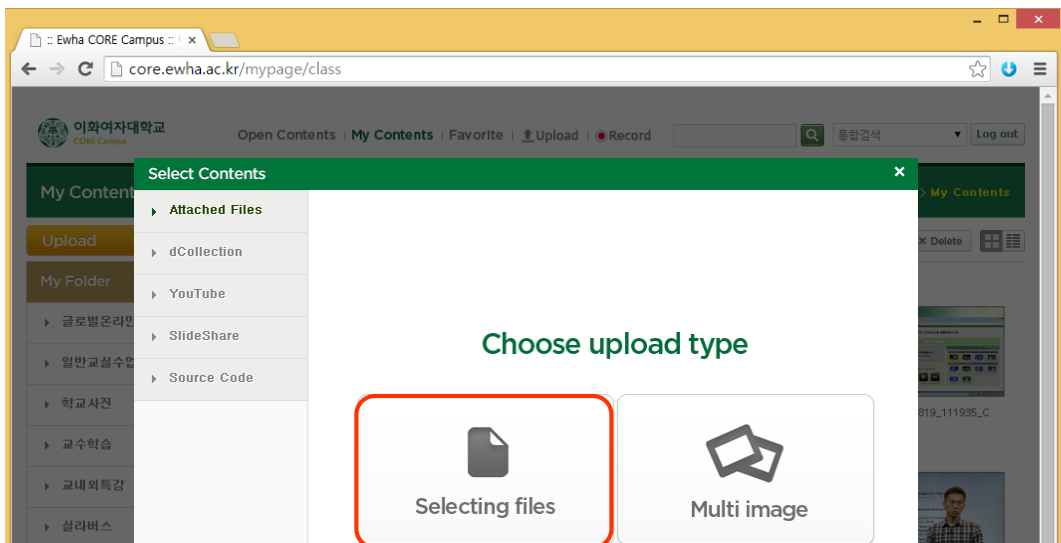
:: Ewha CORE Campus :: ×

core.ewha.ac.kr/mypage/class

이화여자대학교
CORE Campus

Open Contents | My Contents | Favorite | Upload | Record

통합검색

Log out

My Content

> My Contents

Upload

× Delete

My Folder

글로벌온라인

일반교실수업

학교사진

교수학습

교내외특강

실라버스

Select Contents ×

Attached Files

dCollection

YouTube

SlideShare

Source Code

Choose upload type

Selecting files

Multi image

819_111935_C